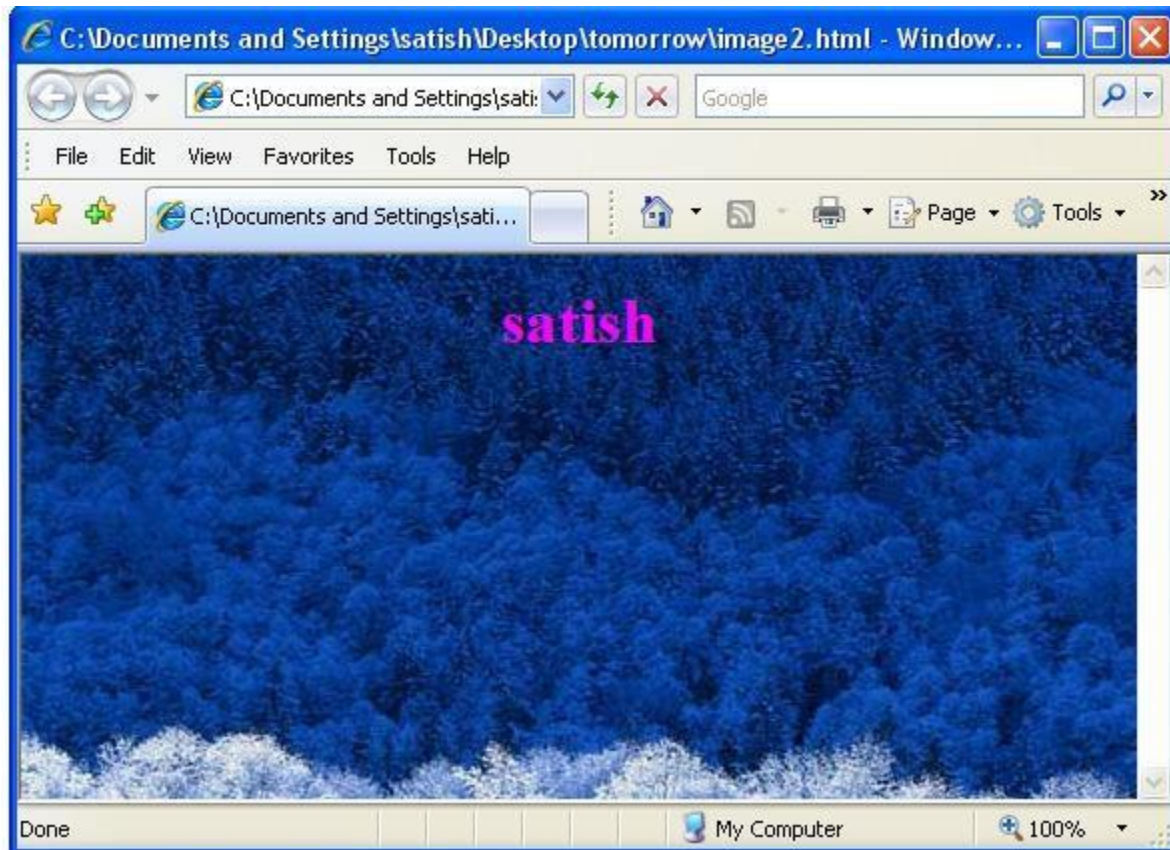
C:\Documents and Settings\satish\Desktop\tomorrow\image2.html - Window...

C:\Documents and Settings\sati:

Google

File Edit View Favorites Tools Help

C:\Documents and Settings\sati...

Page Tools

satish

Done

My Computer

100%